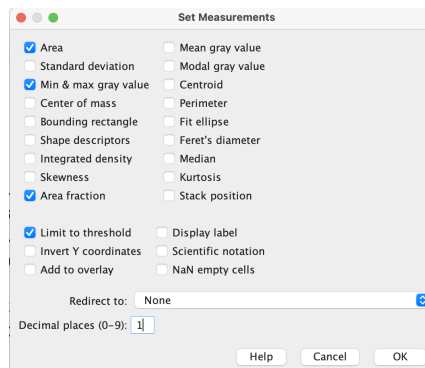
Set Measurements

Area
Mean gray value
Standard deviation
Modal gray value
Min & max gray value
Centroid
Center of mass
Perimeter
Bounding rectangle
Fit ellipse
Shape descriptors
Feret's diameter
Integrated density
Median
Skewness
Kurtosis
Area fraction
Stack position

Limit to threshold
Display label
Invert Y coordinates
Scientific notation
Add to overlay
NaN empty cells

Redirect to: None

Decimal places (0-9): 1

Help Cancel OK